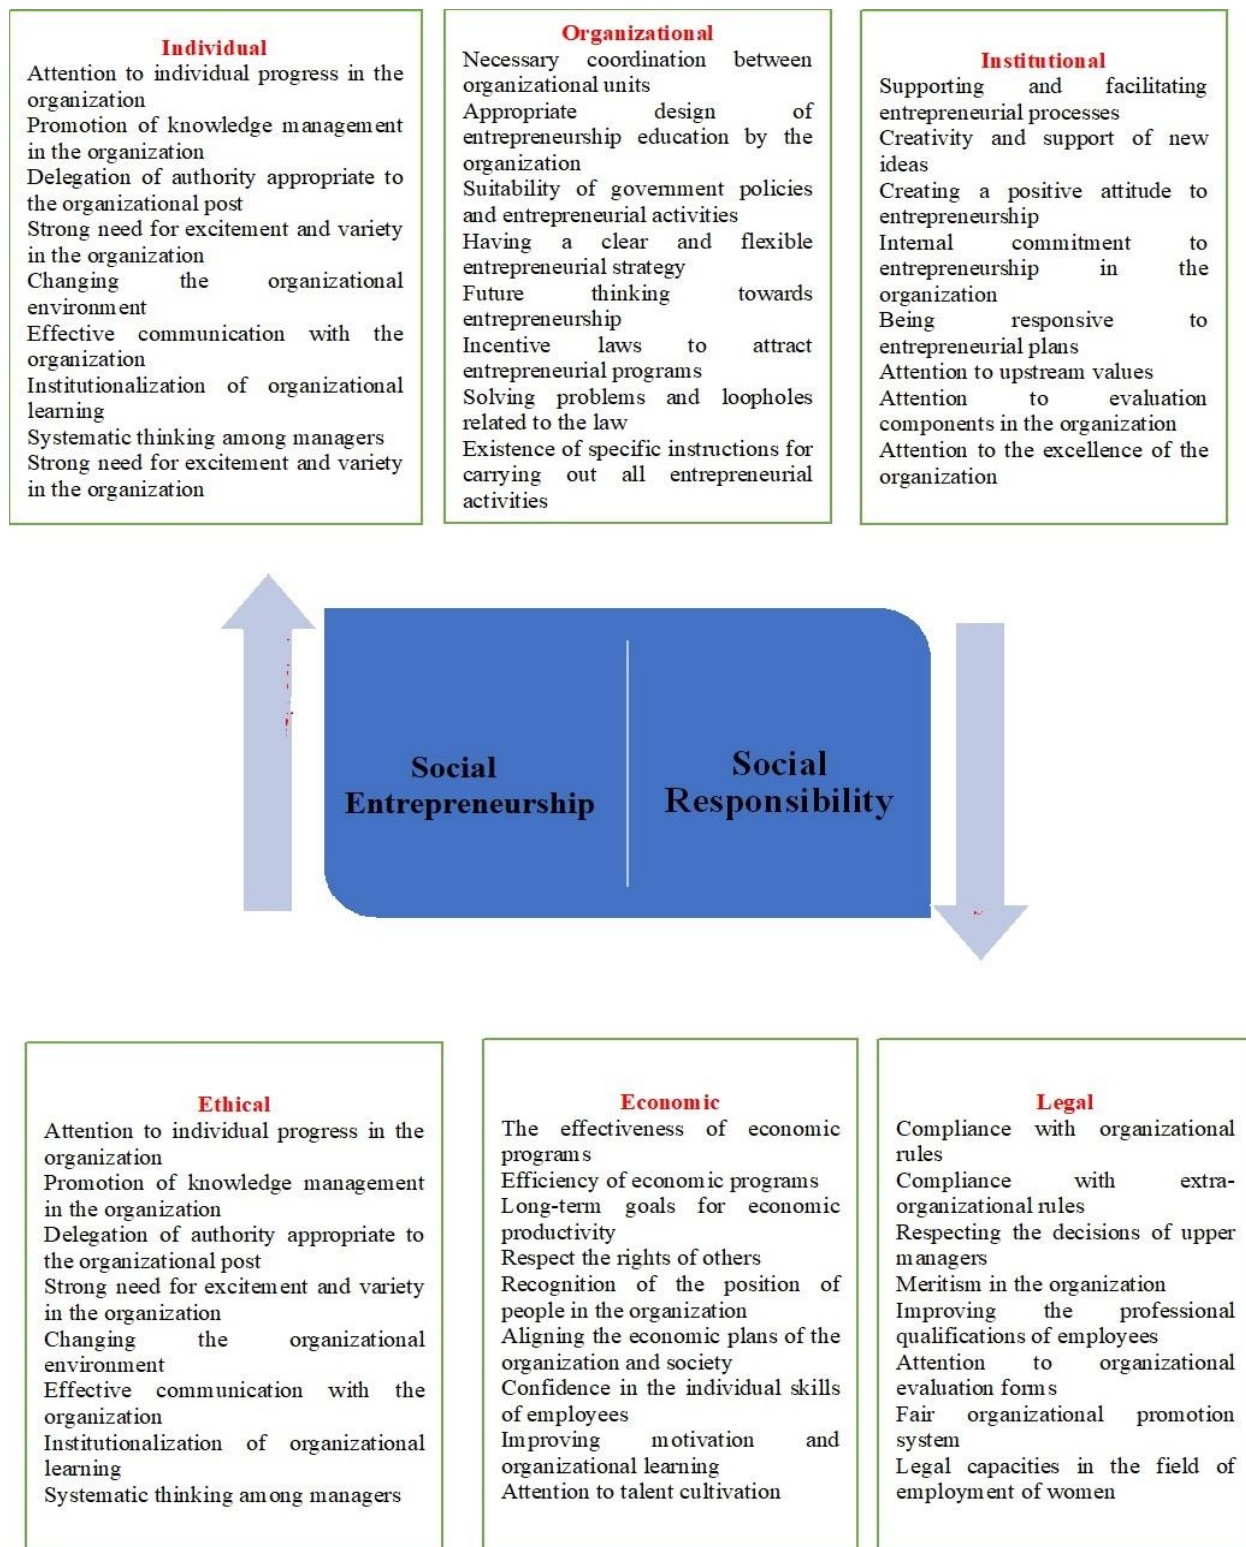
Individual
Attention to individual progress in the organization
Promotion of knowledge management in the organization
Delegation of authority appropriate to the organizational post
Strong need for excitement and variety in the organization
Changing the organizational environment
Effective communication with the organization
Institutionalization of organizational learning
Systematic thinking among managers
Strong need for excitement and variety in the organization

Organizational
Necessary coordination between organizational units
Appropriate design of entrepreneurship education by the organization
Suitability of government policies and entrepreneurial activities
Having a clear and flexible entrepreneurial strategy
Future thinking towards entrepreneurship
Incentive laws to attract entrepreneurial programs
Solving problems and loopholes related to the law
Existence of specific instructions for carrying out all entrepreneurial activities

Institutional
Supporting and facilitating entrepreneurial processes
Creativity and support of new ideas
Creating a positive attitude to entrepreneurship
Internal commitment to entrepreneurship in the organization
Being responsive to entrepreneurial plans
Attention to upstream values
Attention to evaluation components in the organization
Attention to the excellence of the organization

Social Entrepreneurship

Social Responsibility

Ethical
Attention to individual progress in the organization
Promotion of knowledge management in the organization
Delegation of authority appropriate to the organizational post
Strong need for excitement and variety in the organization
Changing the organizational environment
Effective communication with the organization
Institutionalization of organizational learning
Systematic thinking among managers

Economic
The effectiveness of economic programs
Efficiency of economic programs
Long-term goals for economic productivity
Respect the rights of others
Recognition of the position of people in the organization
Aligning the economic plans of the organization and society
Confidence in the individual skills of employees
Improving motivation and organizational learning
Attention to talent cultivation

Legal
Compliance with organizational rules
Compliance with extra-organizational rules
Respecting the decisions of upper managers
Meritism in the organization
Improving the professional qualifications of employees
Attention to organizational evaluation forms
Fair organizational promotion system
Legal capacities in the field of employment of women